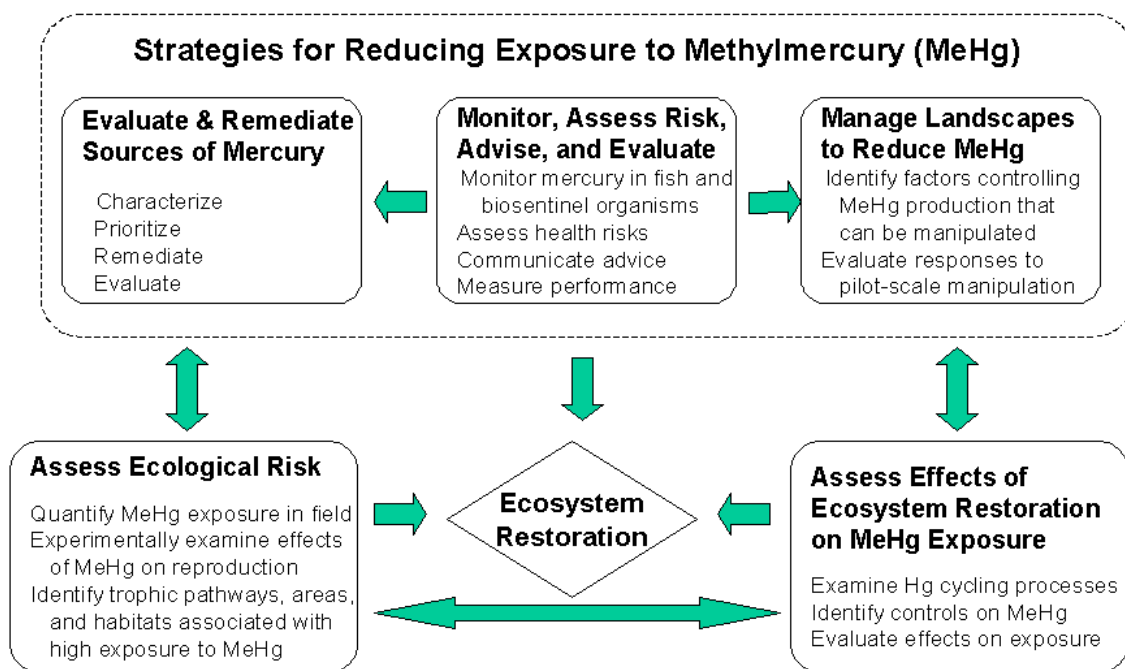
Strategies for Reducing Exposure to Methylmercury (MeHg)

Evaluate & Remediate Sources of Mercury

Characterize
Prioritize
Remediate
Evaluate

Monitor, Assess Risk, Advise, and Evaluate

Monitor mercury in fish and biosentinel organisms
Assess health risks
Communicate advice
Measure performance

Manage Landscapes to Reduce MeHg

Identify factors controlling MeHg production that can be manipulated
Evaluate responses to pilot-scale manipulation

Assess Ecological Risk

Quantify MeHg exposure in field
Experimentally examine effects of MeHg on reproduction
Identify trophic pathways, areas, and habitats associated with high exposure to MeHg

Ecosystem Restoration

Assess Effects of Ecosystem Restoration on MeHg Exposure

Examine Hg cycling processes
Identify controls on MeHg
Evaluate effects on exposure